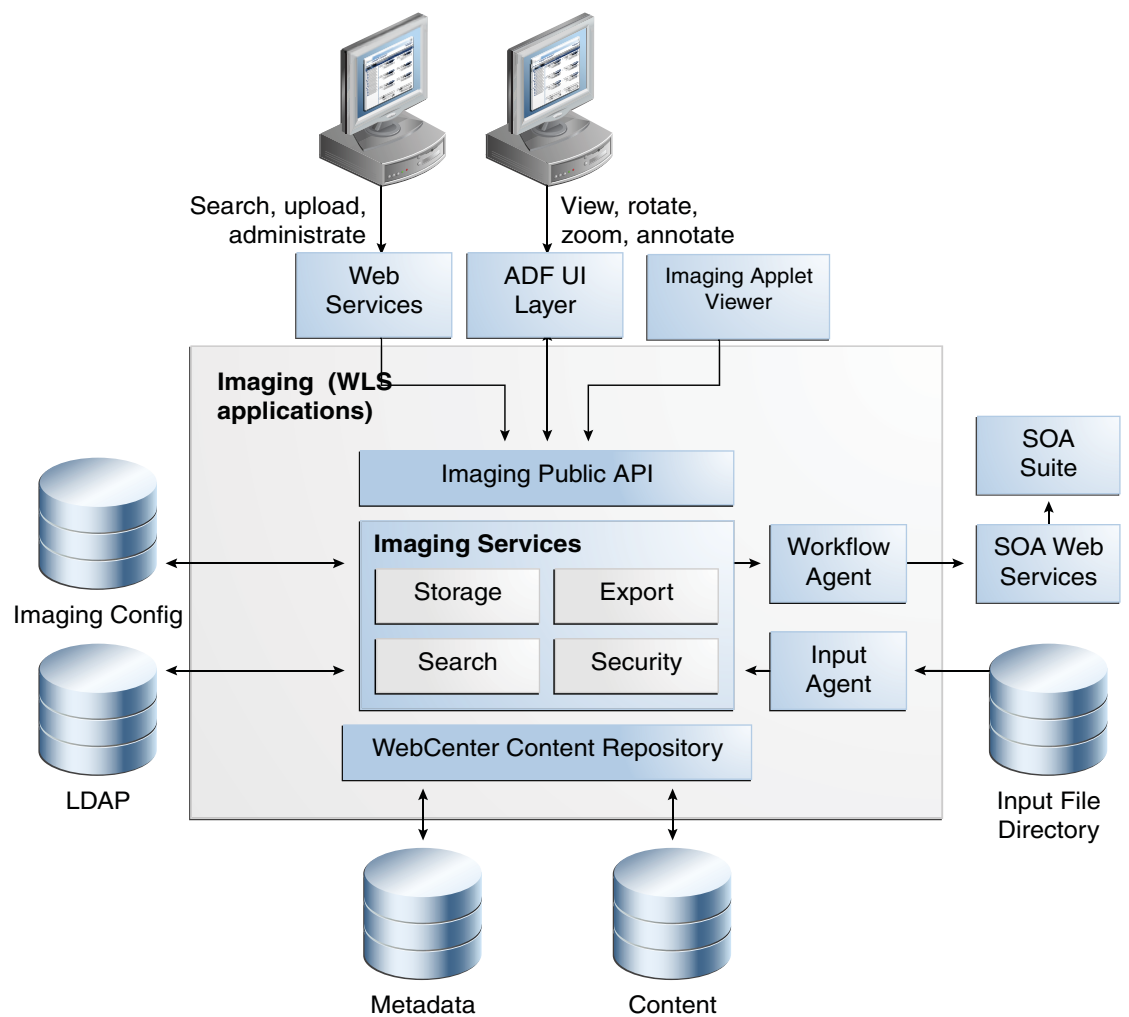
Search, upload, administrate

View, rotate, zoom, annotate

Web Services

ADF UI Layer

Imaging Applet Viewer

Imaging (WLS applications)

SOA Suite

Imaging Public API

Imaging Services

Storage

Export

Search

Security

Workflow Agent

SOA Web Services

Input Agent

Imaging Config

LDAP

WebCenter Content Repository

Input File Directory

Metadata

Content